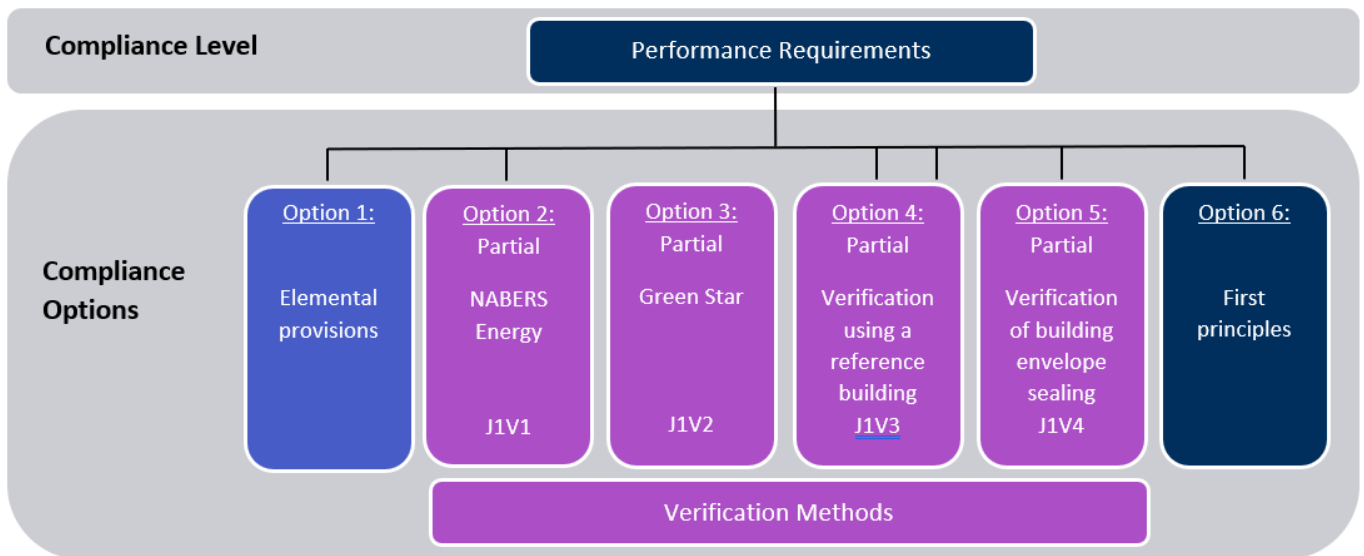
Compliance Level

Performance Requirements

Compliance Options

Option 1:
Elemental provisions

Option 2:
Partial
NABERS Energy
J1V1

Option 3:
Partial
Green Star
J1V2

Option 4:
Partial
Verification using a reference building
J1V3

Option 5:
Partial
Verification of building envelope sealing
J1V4

Option 6:
First principles

Verification Methods